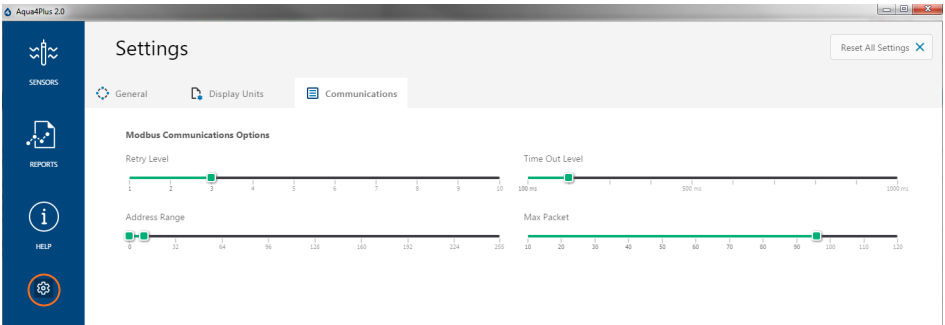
Aqua4Plus 2.0

SENSORS

REPORTS

HELP

Settings

Reset All Settings

General

Display Units

Communications

Modbus Communications Options

Retry Level

1 2 3 4 5 6 7 8 9 10

Time Out Level

100 ms 500 ms 1000 ms

Address Range

0 32 64 96 128 160 192 224 255

Max Packet

10 20 30 40 50 60 70 80 90 100 110 120